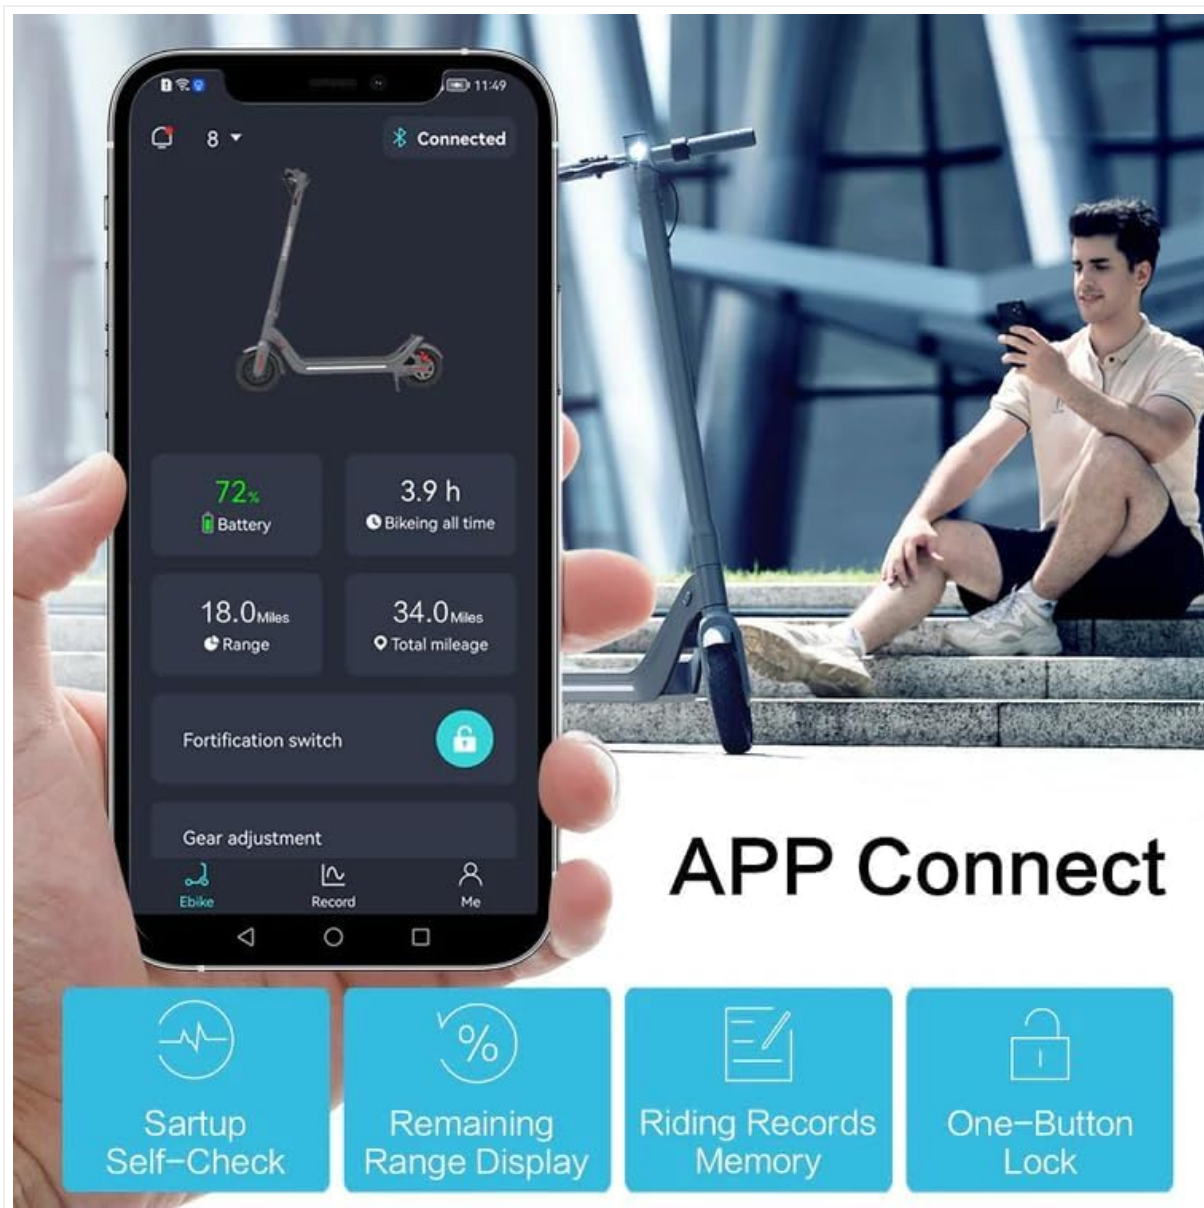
11:49

8

Connected

72%
Battery

3.9 h
Bikeing all time

18.0Miles
Range

34.0Miles
Total mileage

Fortification switch

Gear adjustment

Ebike Record Me

APP Connect

Sartup Self-Check

%

Remaining Range Display

Riding Records Memory

One-Button Lock